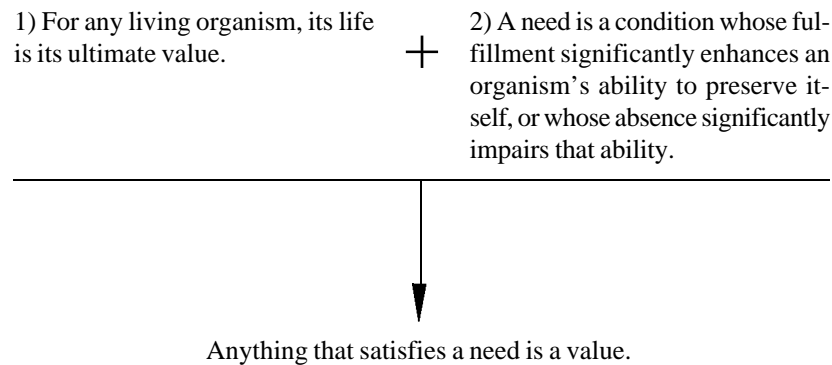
1) For any living organism, its life is its ultimate value.

+

2) A need is a condition whose fulfillment significantly enhances an organism's ability to preserve itself, or whose absence significantly impairs that ability.

Anything that satisfies a need is a value.